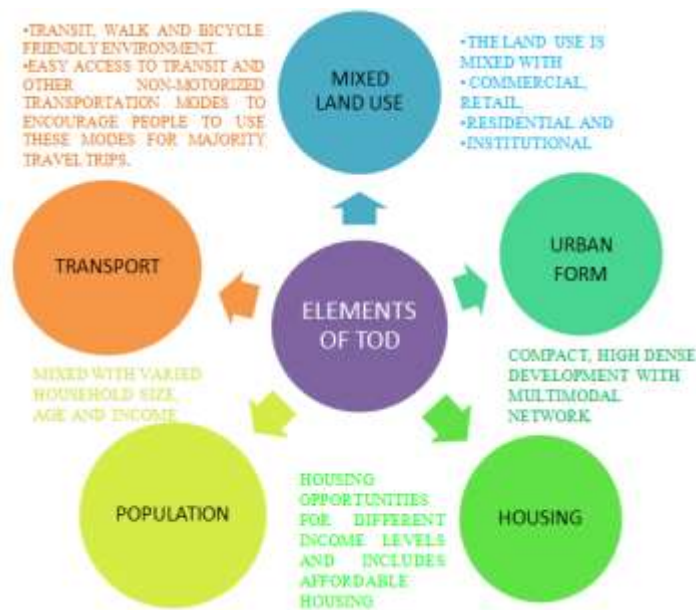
•TRANSIT, WALK AND BICYCLE FRIENDLY ENVIRONMENT.
•EASY ACCESS TO TRANSIT AND OTHER NON-MOTORIZED TRANSPORTATION MODES TO ENCOURAGE PEOPLE TO USE THESE MODES FOR MAJORITY TRAVEL TRIPS.

MIXED LAND USE

•THE LAND USE IS MIXED WITH
• COMMERCIAL, RETAIL,
•RESIDENTIAL AND
•INSTITUTIONAL

TRANSPORT

ELEMENTS OF TOD

URBAN FORM

COMPACT, HIGH DENSE DEVELOPMENT WITH MULTIMODAL NETWORK

MIXED WITH VARIED HOUSEHOLD SIZE, AGE AND INCOME

POPULATION

HOUSING OPPORTUNITIES FOR DIFFERENT INCOME LEVELS AND INCLUDES AFFORDABLE HOUSING

HOUSING